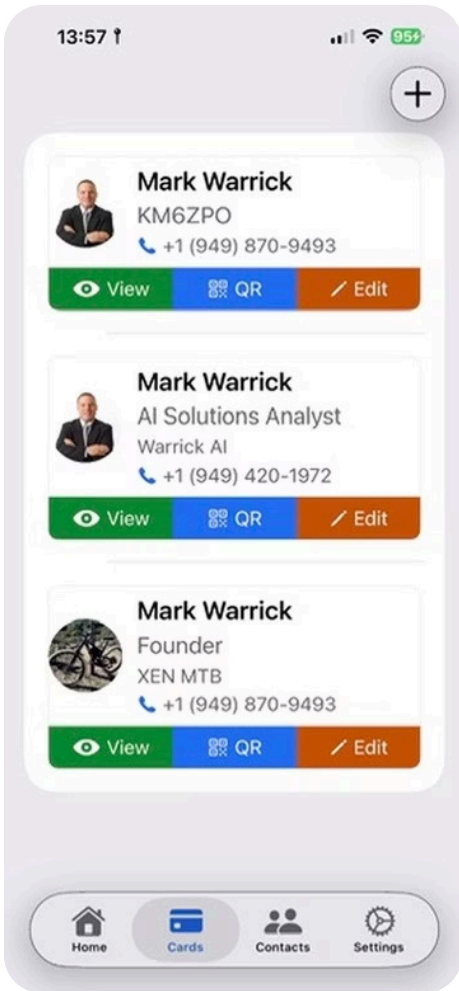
13:57
95+

+

Mark Warrick
KM6ZPO
+1 (949) 870-9493
View QR Edit

Mark Warrick
AI Solutions Analyst
Warrick AI
+1 (949) 420-1972
View QR Edit

Mark Warrick
Founder
XEN MTB
+1 (949) 870-9493
View QR Edit

Home Cards Contacts Settings